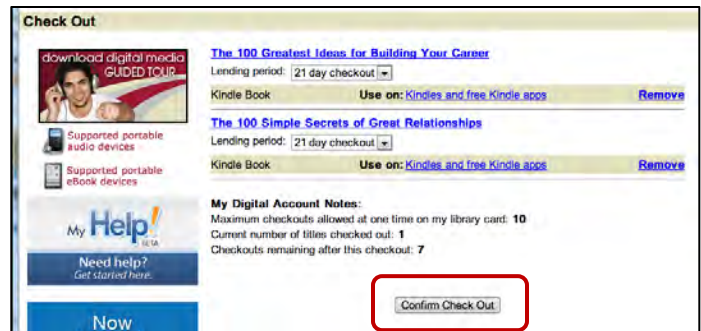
Check Out

download digital media
GUIDED TOUR

Supported portable audio devices

Supported portable eBook devices

My Help! BETA

Need help?
Get started here.

Now

The 100 Greatest Ideas for Building Your Career

Lending period: 21 day checkout

Kindle Book Use on: Kindles and free Kindle apps Remove

The 100 Simple Secrets of Great Relationships

Lending period: 21 day checkout

Kindle Book Use on: Kindles and free Kindle apps Remove

My Digital Account Notes:
Maximum checkouts allowed at one time on my library card: 10
Current number of titles checked out: 1
Checkouts remaining after this checkout: 7

Confirm Check Out